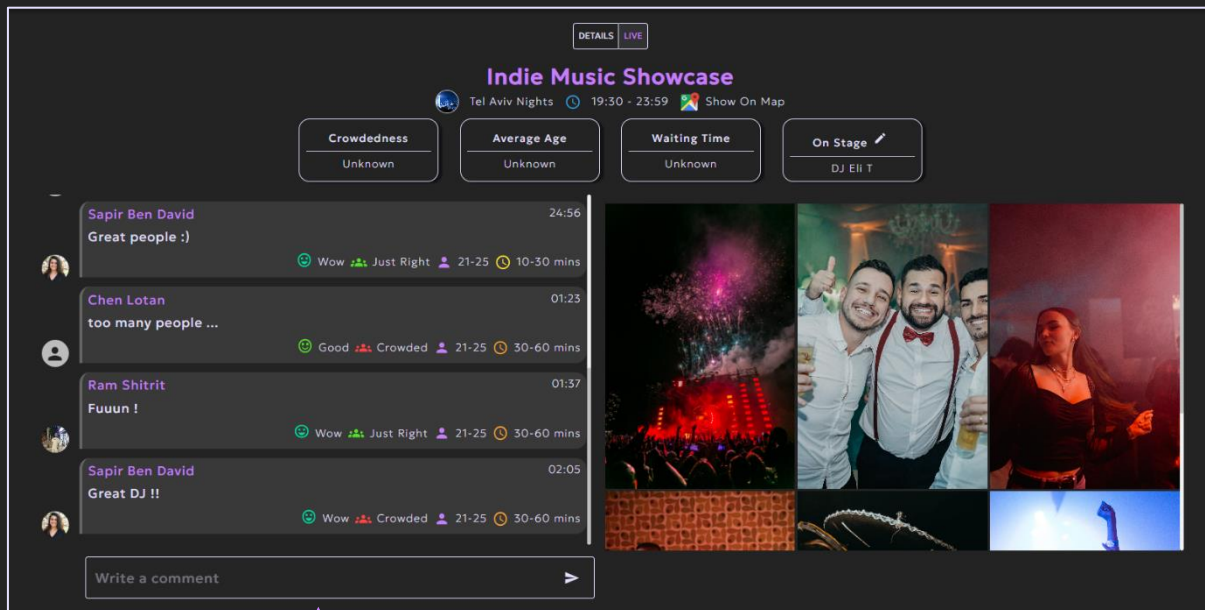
DETAILS LIVE

Indie Music Showcase

Tel Aviv Nights 19:30 - 23:59 Show On Map

| Crowdedness | Average Age | Waiting Time | On Stage |
|---|---|---|---|
| Unknown | Unknown | Unknown | DJ Eli T |

Sapir Ben David 24:56
Great people :)
Wow Just Right 21-25 10-30 mins

Chen Lotan 01:23
too many people ...
Good Crowded 21-25 30-60 mins

Ram Shitrit 01:37
Fuuun !
Wow Just Right 21-25 30-60 mins

Sapir Ben David 02:05
Great DJ !!
Wow Crowded 21-25 30-60 mins

Write a comment